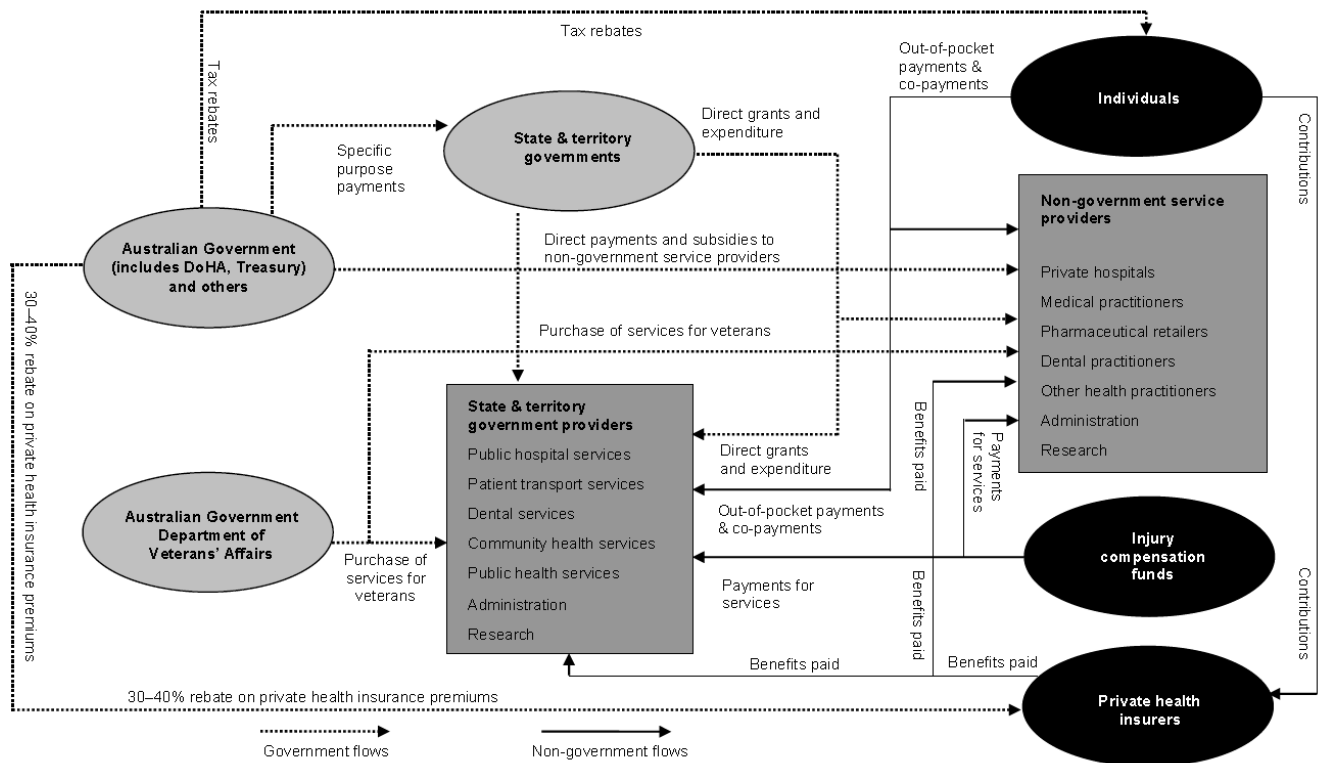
Tax rebates

Tax rebates

Out-of-pocket payments & co-payments

Individuals

Contributions

State & territory governments

Direct grants and expenditure

Specific purpose payments

Non-government service providers

Private hospitals

Medical practitioners

Pharmaceutical retailers

Dental practitioners

Other health practitioners

Administration

Research

Australian Government (includes DoHA, Treasury) and others

Direct payments and subsidies to non-government service providers

30–40% rebate on private health insurance premiums

Purchase of services for veterans

State & territory government providers

Public hospital services

Patient transport services

Dental services

Community health services

Public health services

Administration

Research

Direct grants and expenditure

Benefits paid

Payments for services

Out-of-pocket payments & co-payments

Australian Government Department of Veterans' Affairs

Purchase of services for veterans

Injury compensation funds

Payments for services

Benefits paid

Contributions

Benefits paid

Benefits paid

30–40% rebate on private health insurance premiums

Private health insurers

Government flows

Non-government flows